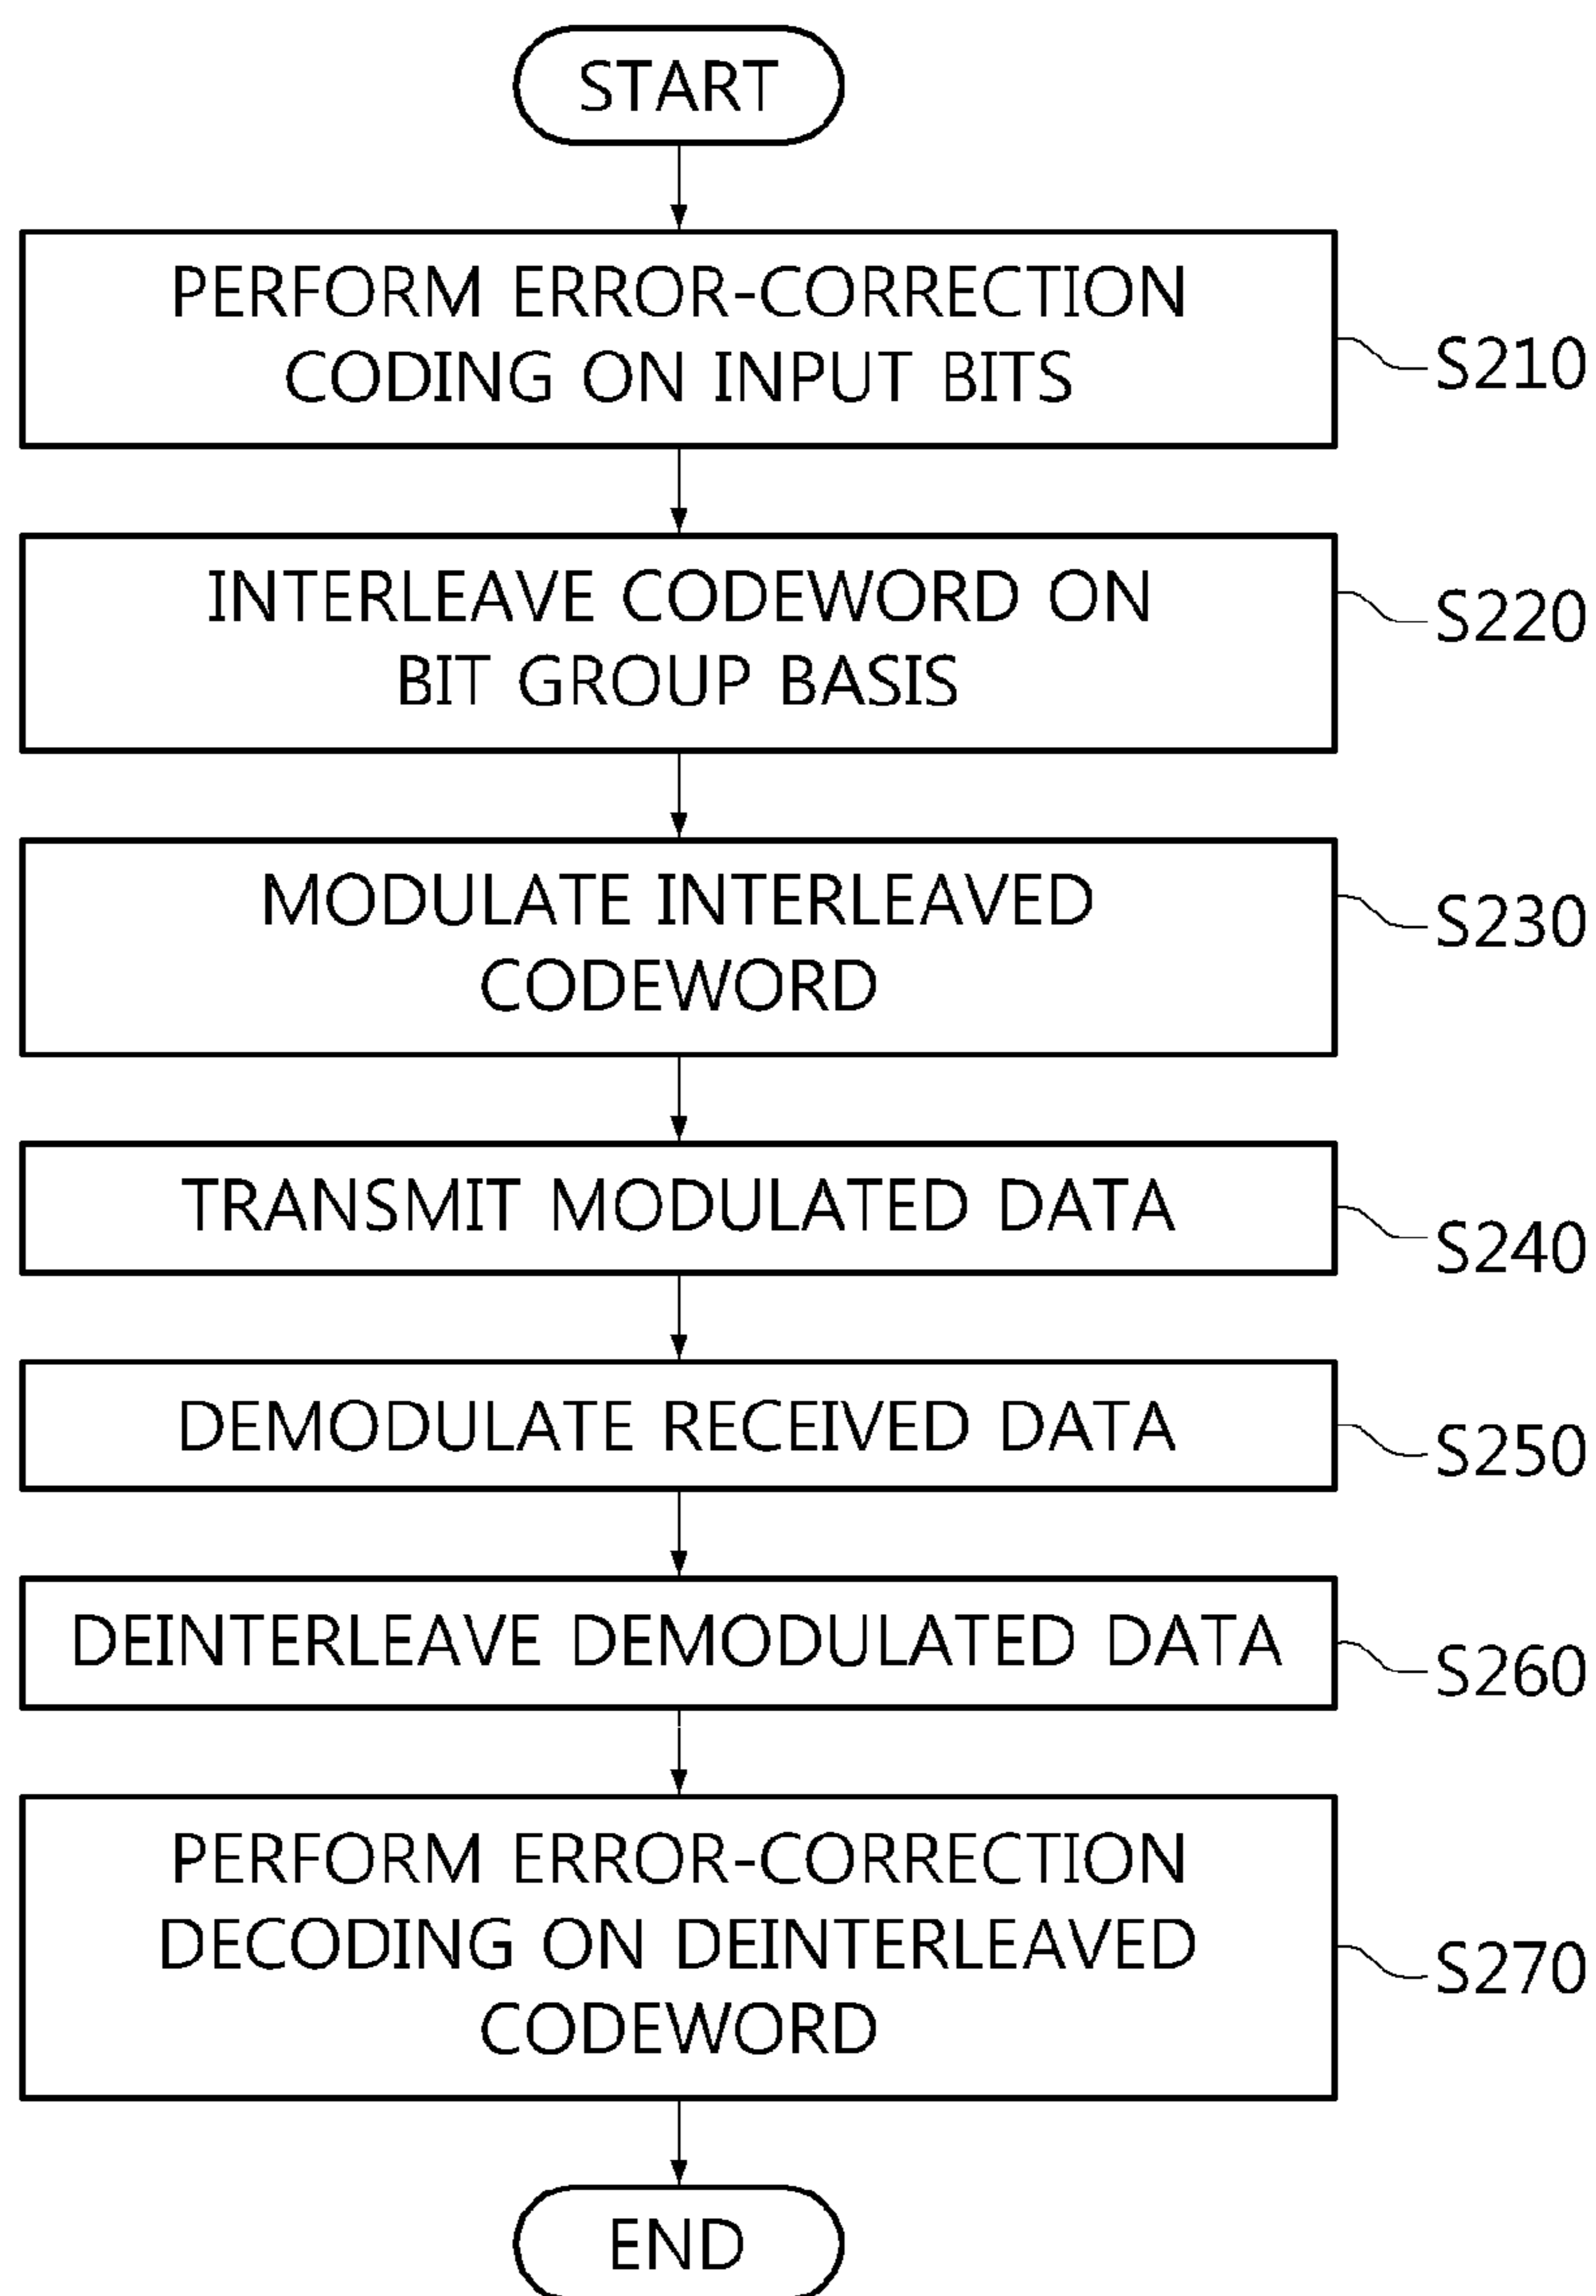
START

PERFORM ERROR-CORRECTION CODING ON INPUT BITS

S210

INTERLEAVE CODEWORD ON BIT GROUP BASIS

S220

MODULATE INTERLEAVED CODEWORD

S230

TRANSMIT MODULATED DATA

S240

DEMODULATE RECEIVED DATA

S250

DEINTERLEAVE DEMODULATED DATA

S260

PERFORM ERROR-CORRECTION DECODING ON DEINTERLEAVED CODEWORD

S270

END